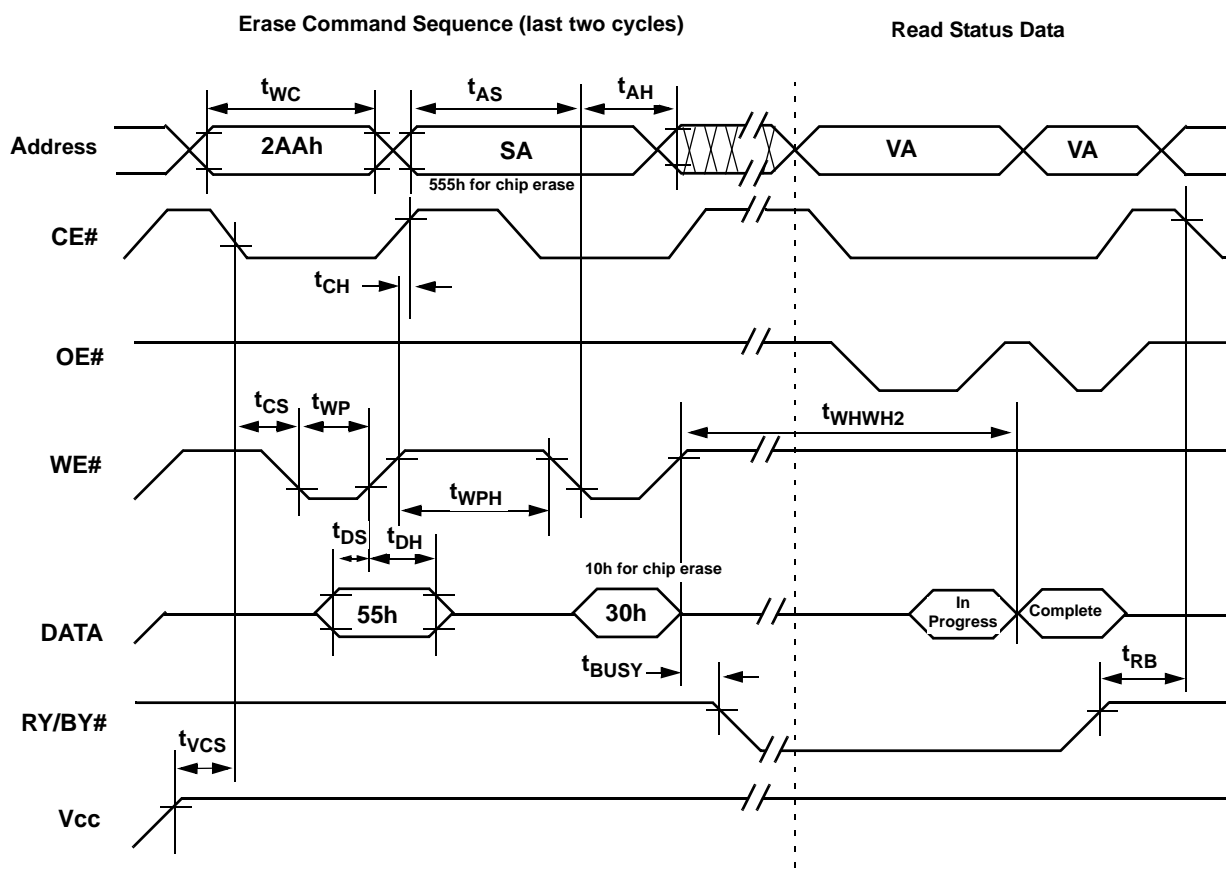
Erase Command Sequence (last two cycles)

Read Status Data

$t_{WC}$

$t_{AS}$

$t_{AH}$

Address

2AAh

SA

555h for chip erase

VA

VA

CE#

$t_{CH}$

OE#

$t_{CS}$

$t_{WP}$

$t_{WHWH2}$

WE#

$t_{WPH}$

$t_{DS}$

$t_{DH}$

10h for chip erase

DATA

55h

30h

In Progress

Complete

$t_{BUSY}$

$t_{RB}$

RY/BY#

$t_{VCS}$

Vcc